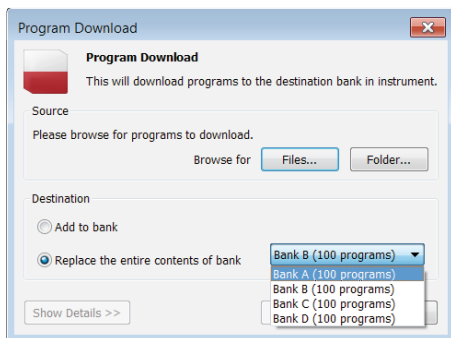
Program Download

Program Download

This will download programs to the destination bank in instrument.

Source

Please browse for programs to download.

Browse for Files... Folder...

Destination

Add to bank

Replace the entire contents of bank Bank B (100 programs)

Bank A (100 programs)
Bank B (100 programs)
Bank C (100 programs)
Bank D (100 programs)

Show Details >>